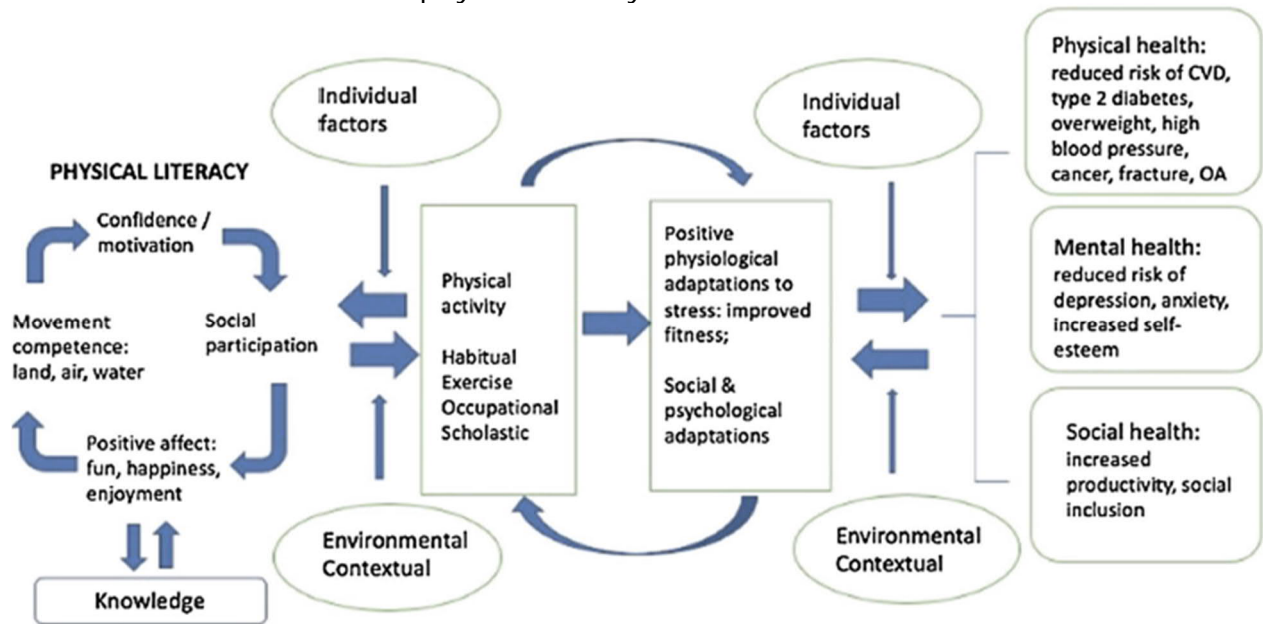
PHYSICAL LITERACY

Confidence / motivation

Social participation

Positive affect: fun, happiness, enjoyment

Movement competence: land, air, water

Knowledge

Individual factors

Environmental Contextual

Physical activity

Habitual Exercise Occupational Scholastic

Positive physiological adaptations to stress: improved fitness;

Social & psychological adaptations

Individual factors

Environmental Contextual

Physical health: reduced risk of CVD, type 2 diabetes, overweight, high blood pressure, cancer, fracture, OA

Mental health: reduced risk of depression, anxiety, increased self-esteem

Social health: increased productivity, social inclusion